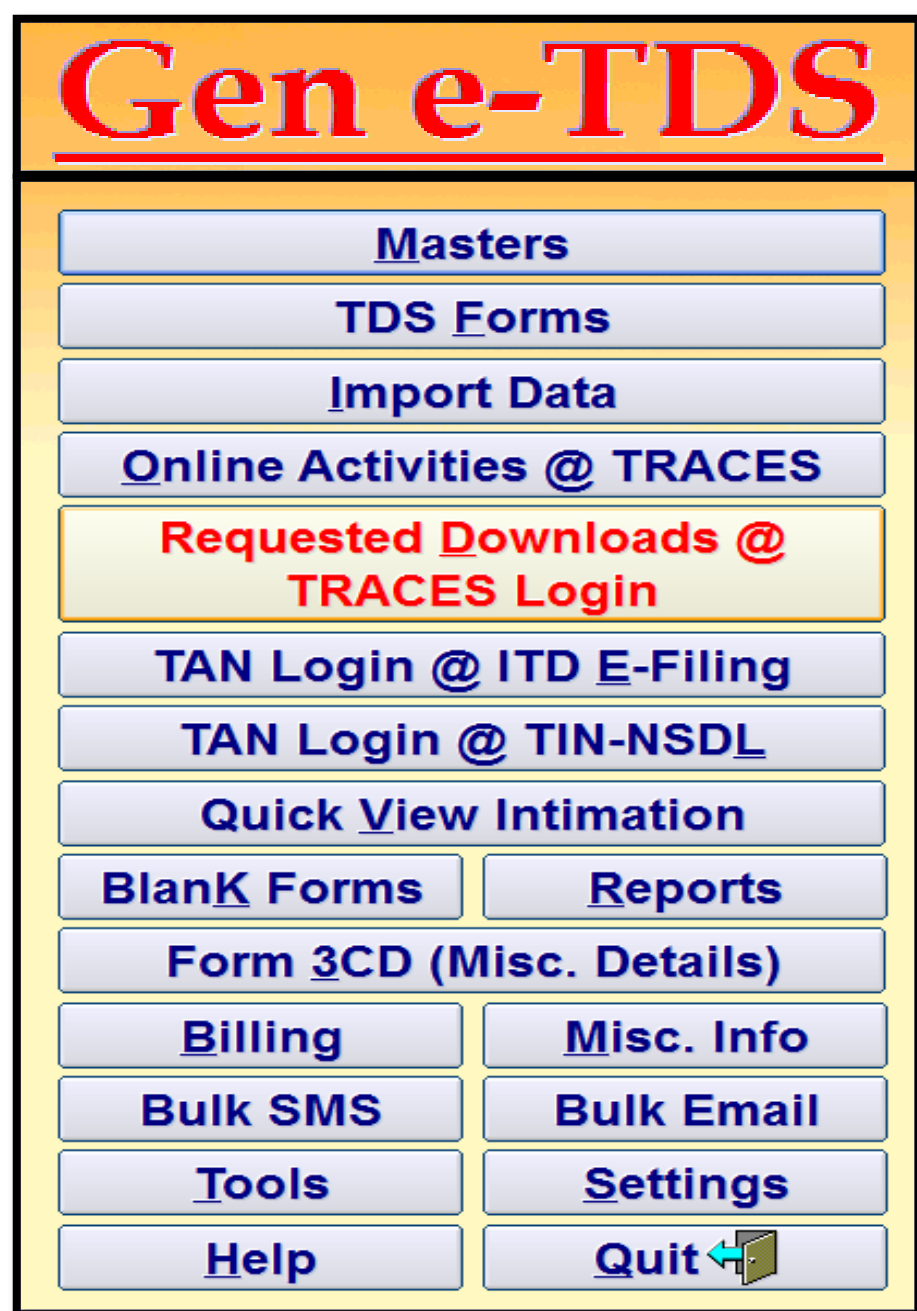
Gen e-TDS

Masters

TDS Forms

Import Data

Online Activities @ TRACES

Requested Downloads @ TRACES Login

TAN Login @ ITD E-Filing

TAN Login @ TIN-NSDL

Quick View Intimation

BlanK Forms

Reports

Form 3CD (Misc. Details)

Billing

Misc. Info

Bulk SMS

Bulk Email

Tools

Settings

Help

Quit